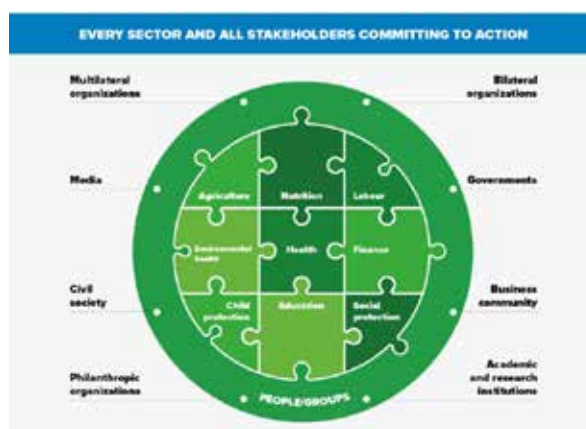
EVERY SECTOR AND ALL STAKEHOLDERS COMMITTING TO ACTION

Multilateral organizations

Bilateral organizations

Media

Governments

Civil society

Business community

Philanthropic organizations

Academic and research institutions

Agriculture

Nutrition

Labour

Environmental health

Health

Finance

Child protection

Education

Social protection

PEOPLE/GROUPS